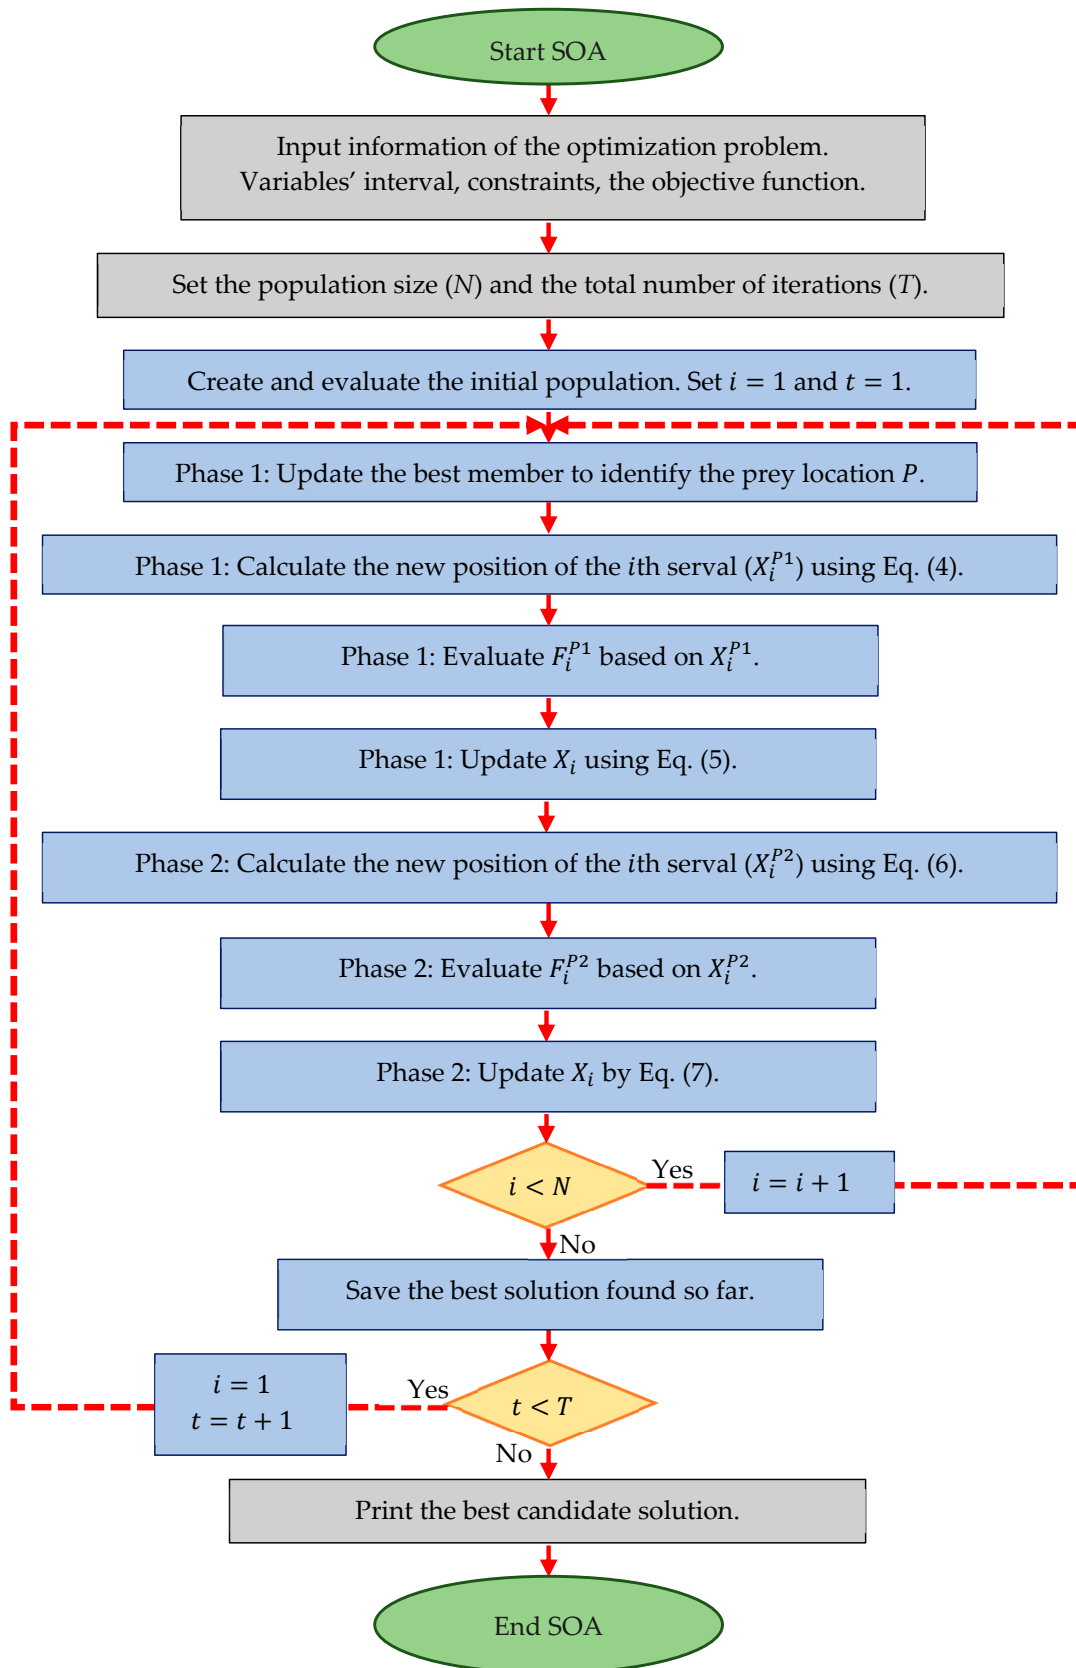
Start SOA

Input information of the optimization problem.
Variables' interval, constraints, the objective function.

Set the population size ($N$) and the total number of iterations ($T$).

Create and evaluate the initial population. Set $i = 1$ and $t = 1$.

Phase 1: Update the best member to identify the prey location $P$.

Phase 1: Calculate the new position of the $i$th serval ($X_i^{P1}$) using Eq. (4).

Phase 1: Evaluate $F_i^{P1}$ based on $X_i^{P1}$.

Phase 1: Update $X_i$ using Eq. (5).

Phase 2: Calculate the new position of the $i$th serval ($X_i^{P2}$) using Eq. (6).

Phase 2: Evaluate $F_i^{P2}$ based on $X_i^{P2}$.

Phase 2: Update $X_i$ by Eq. (7).

$i < N$

Yes

$i = i + 1$

No

Save the best solution found so far.

$i = 1$
$t = t + 1$

Yes

$t < T$

No

Print the best candidate solution.

End SOA